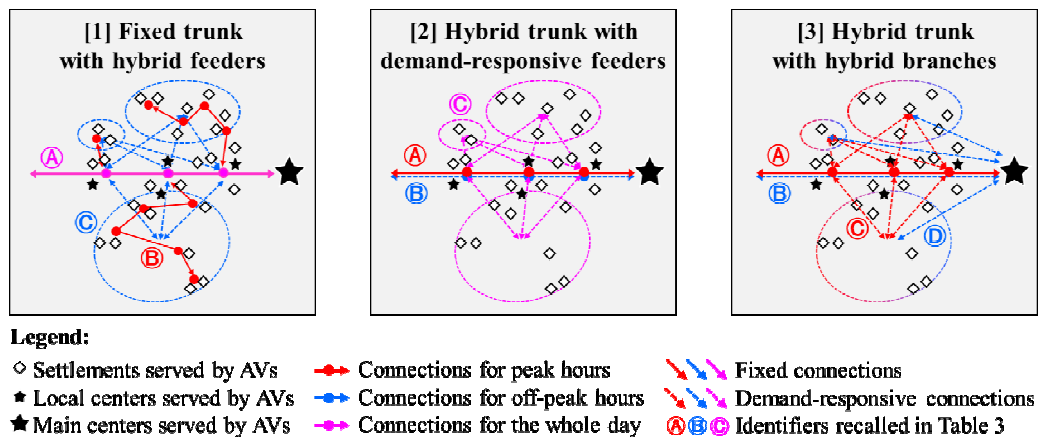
[1] Fixed trunk with hybrid feeders

Ⓐ

Ⓒ

Ⓑ

[2] Hybrid trunk with demand-responsive feeders

Ⓒ

Ⓐ

Ⓑ

[3] Hybrid trunk with hybrid branches

Ⓐ

Ⓑ

Ⓒ

Ⓓ

Legend:

◇ Settlements served by AVs

★ Local centers served by AVs

★ Main centers served by AVs

Connections for peak hours

Connections for off-peak hours

Connections for the whole day

Fixed connections

Demand-responsive connections

ⒶⒷⒸ Identifiers recalled in Table 3